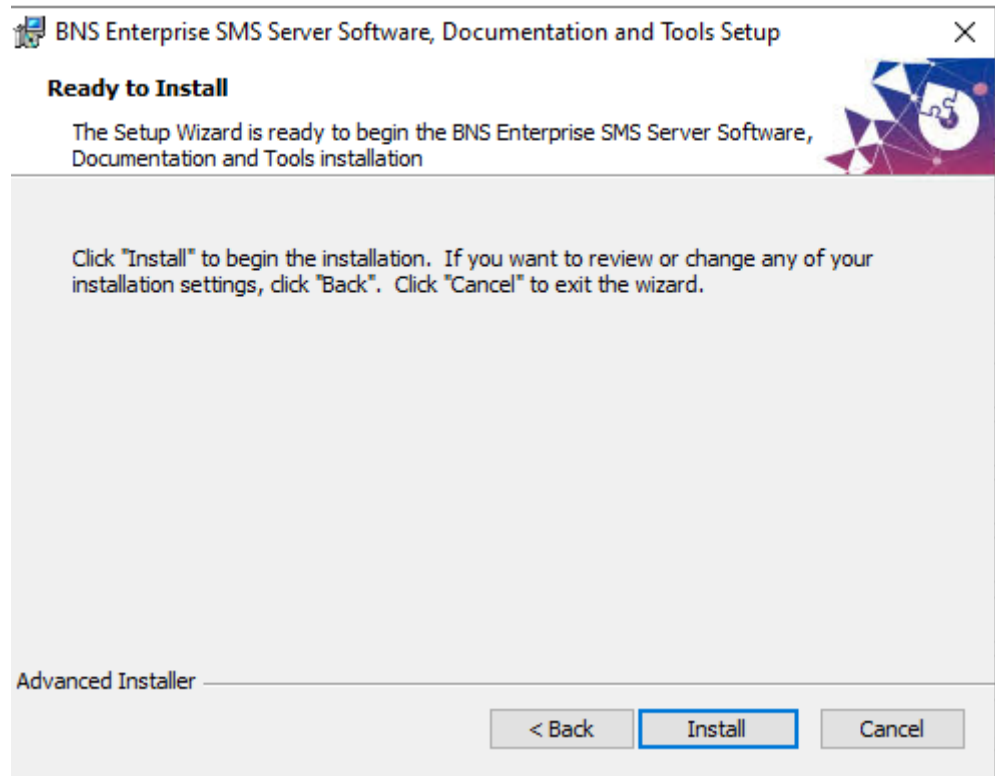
BNS Enterprise SMS Server Software, Documentation and Tools Setup

Ready to Install

The Setup Wizard is ready to begin the BNS Enterprise SMS Server Software, Documentation and Tools installation

Click "Install" to begin the installation. If you want to review or change any of your installation settings, click "Back". Click "Cancel" to exit the wizard.

Advanced Installer

< Back

Install

Cancel